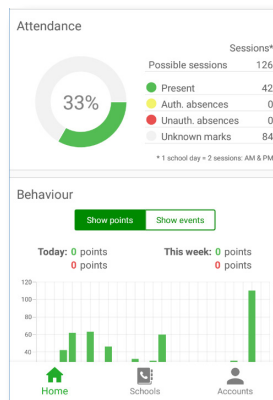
Attendance

Sessions*

33%

| | |
|---|---|
| Possible sessions | 126 |
| Present | 42 |
| Auth. absences | 0 |
| Unauth. absences | 0 |
| Unknown marks | 84 |

* 1 school day = 2 sessions: AM & PM

Behaviour

Show points Show events

Today: 0 points
0 points

This week: 0 points
0 points

120
100
80
60
40
20

Home Schools Accounts